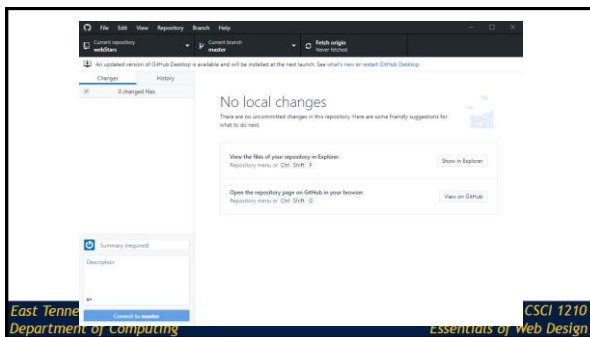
File Edit View Repository Branch Help

Current repository
webStars

Current branch
master

Fetch origin
Never fetched

An updated version of GitHub Desktop is available and will be installed at the next launch. See what's new or restart GitHub Desktop.

Changes

History

0 changed files

No local changes

There are no uncommitted changes in this repository. Here are some friendly suggestions for what to do next.

View the files of your repository in Explorer
Repository menu or Ctrl Shift F

Show in Explorer

Open the repository page on GitHub in your browser
Repository menu or Ctrl Shift G

View on GitHub

Summary (required)

Description

Commit to master

East Tenne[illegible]
Department of Computing

CSCI 1210
Essentials of Web Design